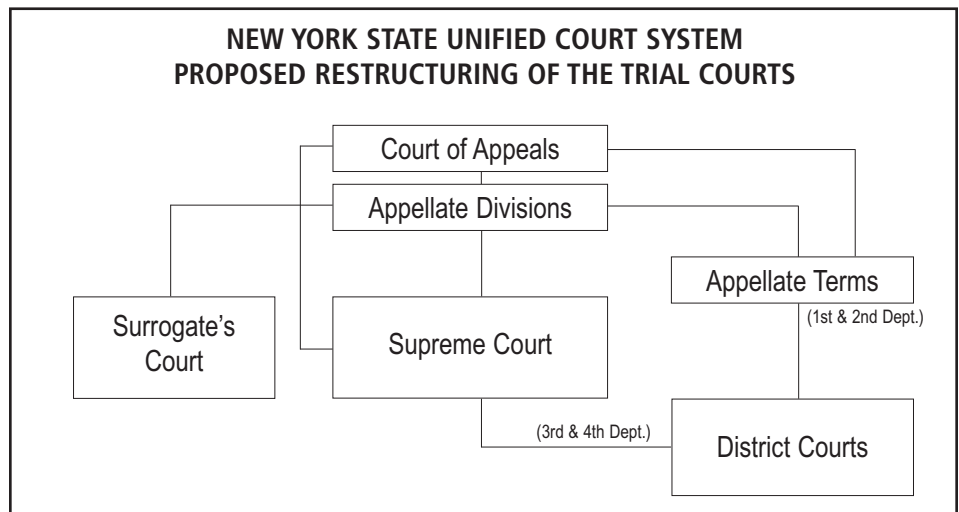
NEW YORK STATE UNIFIED COURT SYSTEM
PROPOSED RESTRUCTURING OF THE TRIAL COURTS

Court of Appeals

Appellate Divisions

Appellate Terms

(1st & 2nd Dept.)

Surrogate's Court

Supreme Court

(3rd & 4th Dept.)

District Courts